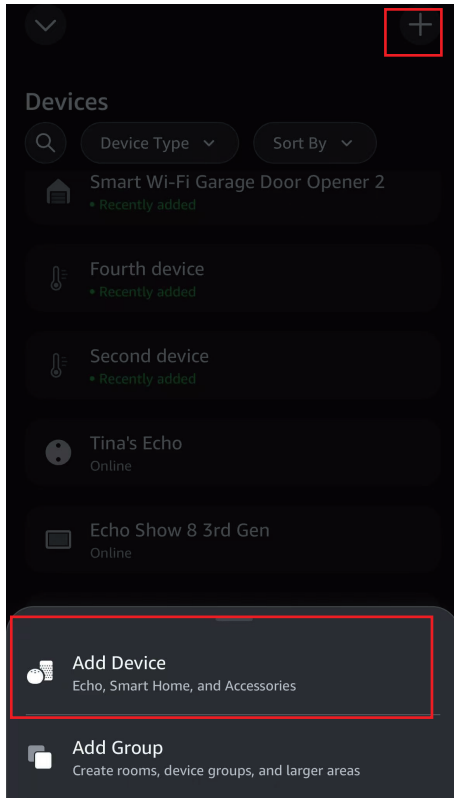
Devices

Device Type

Sort By

Smart Wi-Fi Garage Door Opener 2
• Recently added

Fourth device
• Recently added

Second device
• Recently added

Tina's Echo
Online

Echo Show 8 3rd Gen
Online

Add Device
Echo, Smart Home, and Accessories

Add Group
Create rooms, device groups, and larger areas